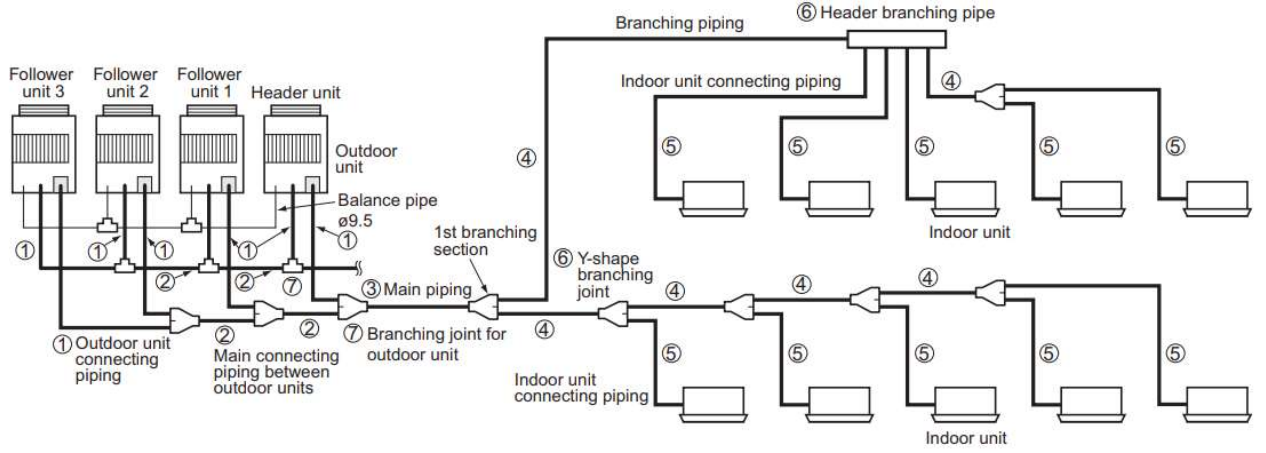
Branching piping

⑥ Header branching pipe

Follower unit 3

Follower unit 2

Follower unit 1

Header unit

Indoor unit connecting piping

④

Outdoor unit

④

⑤

⑤

⑤

⑤

⑤

Balance pipe ø9.5

①

①

①

①

①

Indoor unit

②

②

⑦

1st branching section

⑥ Y-shape branching joint

③ Main piping

④

④

④

① Outdoor unit connecting piping

② Main connecting piping between outdoor units

②

⑦ Branching joint for outdoor unit

④

⑤

⑤

⑤

⑤

⑤

Indoor unit connecting piping

Indoor unit